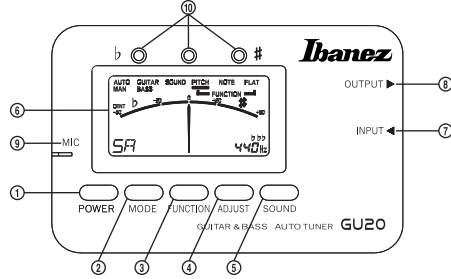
⑩
♭ #
Ibanez
AUTO MAN GUITAR BASS SOUND PITCH NOTE FLAT
FUNCTION
CENT -50 ♭ -20 0 +20 # +50
⑥
OUTPUT ▶ ⑧
INPUT ◀ ⑦
⑨ MIC
SA
♭♭♭
440Hz
①
POWER MODE FUNCTION ADJUST SOUND
GUITAR & BASS AUTO TUNER GU20
② ③ ④ ⑤